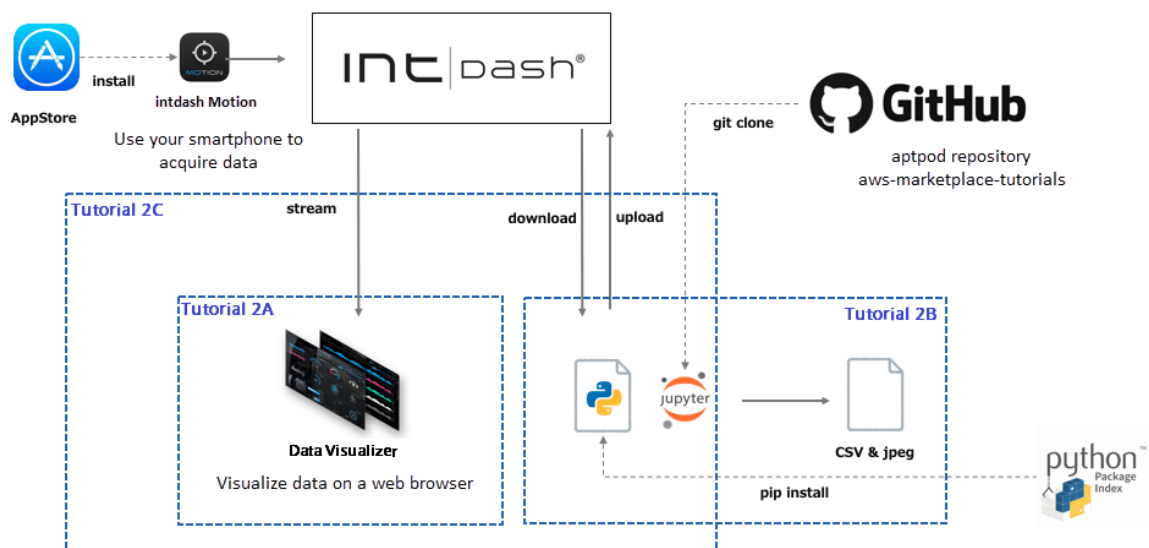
AppStore

install

MOTION

intdash Motion

intdash®

Use your smartphone to acquire data

GitHub

git clone

aptpod repository
aws-marketplace-tutorials

Tutorial 2C

stream

download

upload

Tutorial 2A

Data Visualizer

Visualize data on a web browser

Tutorial 2B

jupyter

CSV & jpeg

pip install

python™
Package Index